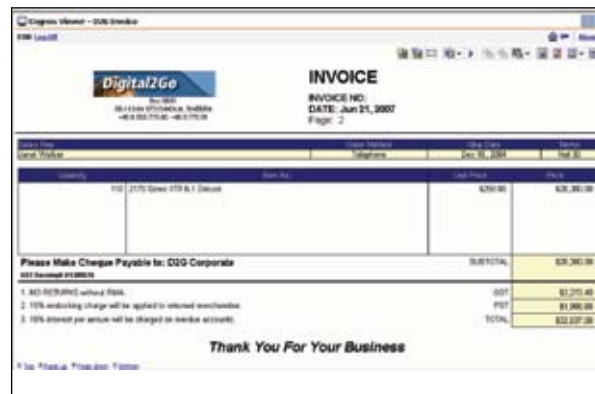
Cognos Viewer - D2G Invoice
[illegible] Log Off

Digital2Go
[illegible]

INVOICE
INVOICE NO:
DATE: Jun 21, 2007
Page: 2

| Sales Rep | Order Method | Ship Date | Terms |
|---|---|---|---|
| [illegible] | Telephone | Dec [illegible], 2004 | Net 30 |

| Quantity | Item No. | Unit Price | Price |
|---|---|---|---|
| 110 | 2170 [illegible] | $250.00 | $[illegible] |

Please Make Cheque Payable to: D2G Corporate
GST Number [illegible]

SUBTOTAL $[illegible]

1. NO RETURNS without RMA.
2. 15% restocking charge will be applied to returned merchandise.
3. 15% interest per annum will be charged on overdue accounts.

GST $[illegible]
PST $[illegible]
TOTAL $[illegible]

Thank You For Your Business

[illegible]